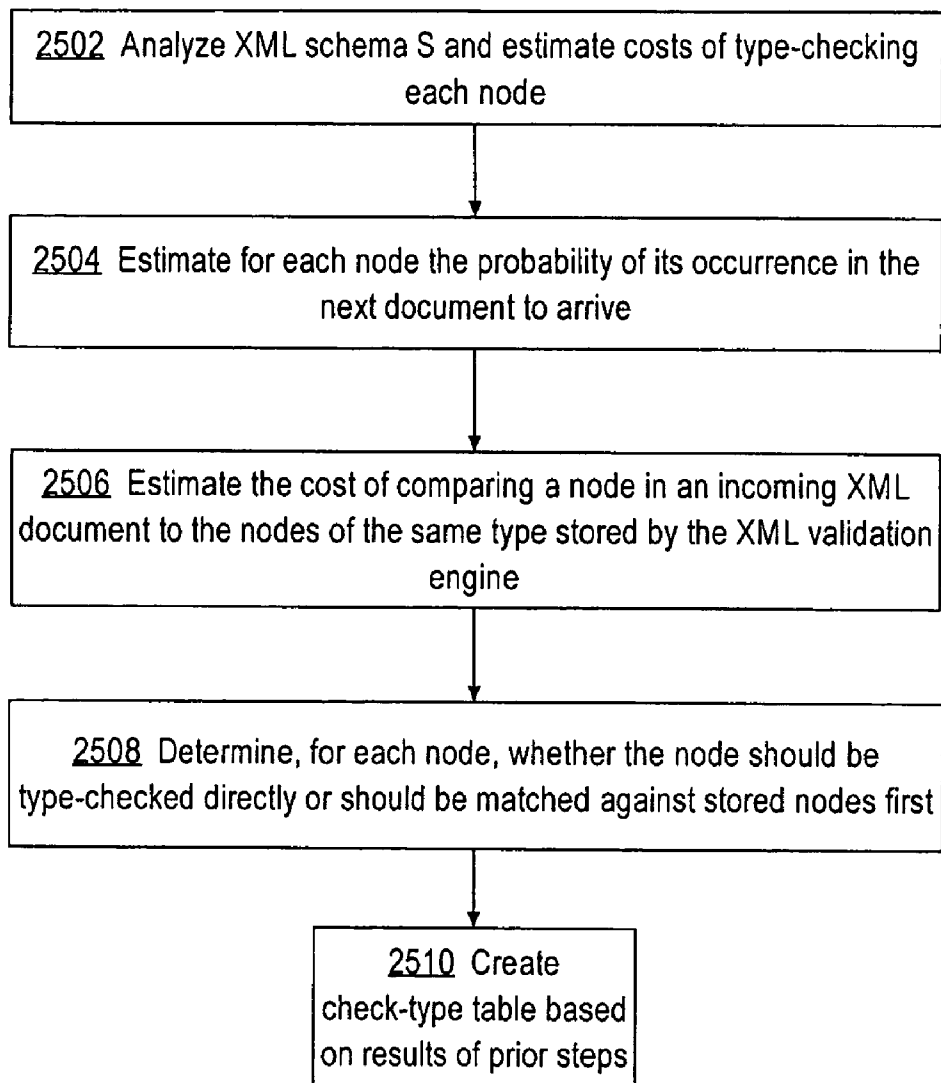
2502 Analyze XML schema S and estimate costs of type-checking each node

2504 Estimate for each node the probability of its occurrence in the next document to arrive

2506 Estimate the cost of comparing a node in an incoming XML document to the nodes of the same type stored by the XML validation engine

2508 Determine, for each node, whether the node should be type-checked directly or should be matched against stored nodes first

2510 Create check-type table based on results of prior steps